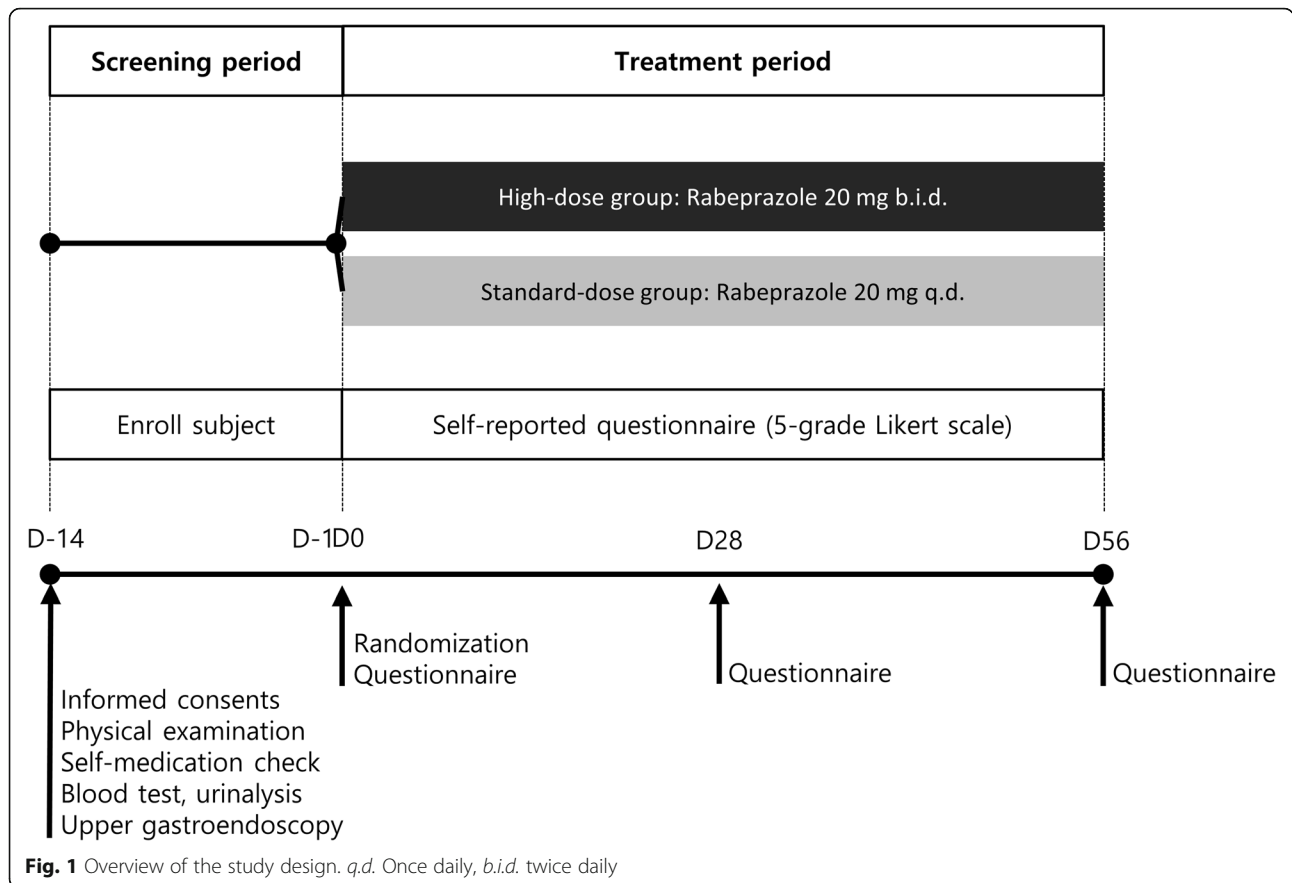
Screening period

Treatment period

High-dose group: Rabeprazole 20 mg b.i.d.

Standard-dose group: Rabeprazole 20 mg q.d.

Enroll subject

Self-reported questionnaire (5-grade Likert scale)

D-14

D-1D0

D28

D56

Randomization
Questionnaire

Questionnaire

Questionnaire

Informed consents
Physical examination
Self-medication check
Blood test, urinalysis
Upper gastroendoscopy

Fig. 1 Overview of the study design. q.d. Once daily, b.i.d. twice daily